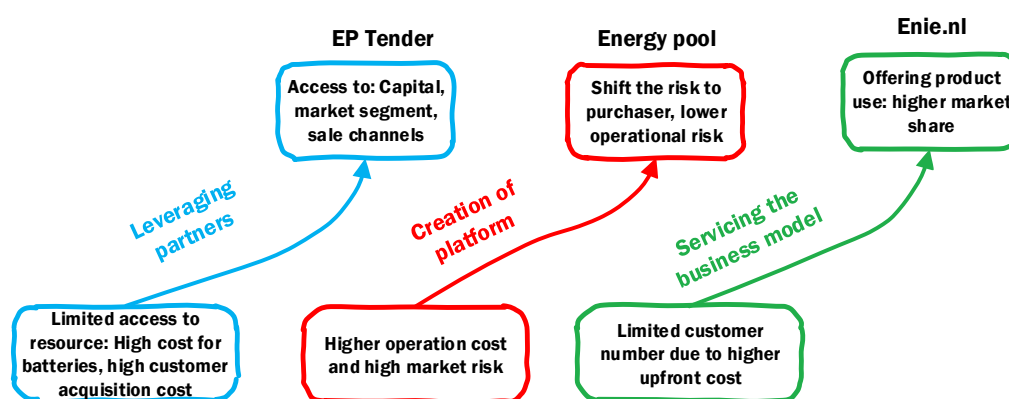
EP Tender

Access to: Capital, market segment, sale channels

Leveraging partners

Limited access to resource: High cost for batteries, high customer acquisition cost

Energy pool

Shift the risk to purchaser, lower operational risk

Creation of platform

Higher operation cost and high market risk

Enie.nl

Offering product use: higher market share

Servicing the business model

Limited customer number due to higher upfront cost